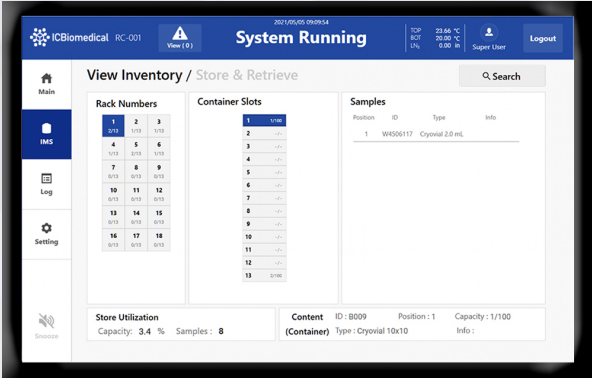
ICBiomedical RC-001

View ( 0 )

2021/05/05 09:09:54

System Running

TOP 23.66 ℃
BOT 20.00 ℃
$LN_2$ 0.00 in

Super User

Logout

Main

IMS

Log

Setting

Snooze

View Inventory / Store & Retrieve

Search

Rack Numbers

| 1 2/13 | 2 1/13 | 3 1/13 |
|---|---|---|
| 4 1/13 | 5 2/13 | 6 1/13 |
| 7 0/13 | 8 0/13 | 9 0/13 |
| 10 0/13 | 11 0/13 | 12 0/13 |
| 13 0/13 | 14 0/13 | 15 0/13 |
| 16 0/13 | 17 0/13 | 18 0/13 |

Container Slots

| 1 | 1/100 |
|---|---|
| 2 | -/- |
| 3 | -/- |
| 4 | -/- |
| 5 | -/- |
| 6 | -/- |
| 7 | -/- |
| 8 | -/- |
| 9 | -/- |
| 10 | -/- |
| 11 | -/- |
| 12 | -/- |
| 13 | 2/100 |

Samples

| Position | ID | Type | Info |
|---|---|---|---|
| 1 | W4506117 | Cryovial 2.0 mL | |

Store Utilization
Capacity: 3.4 % Samples : 8

Content (Container)
ID : B009 Position : 1 Capacity : 1/100
Type : Cryovial 10x10 Info :